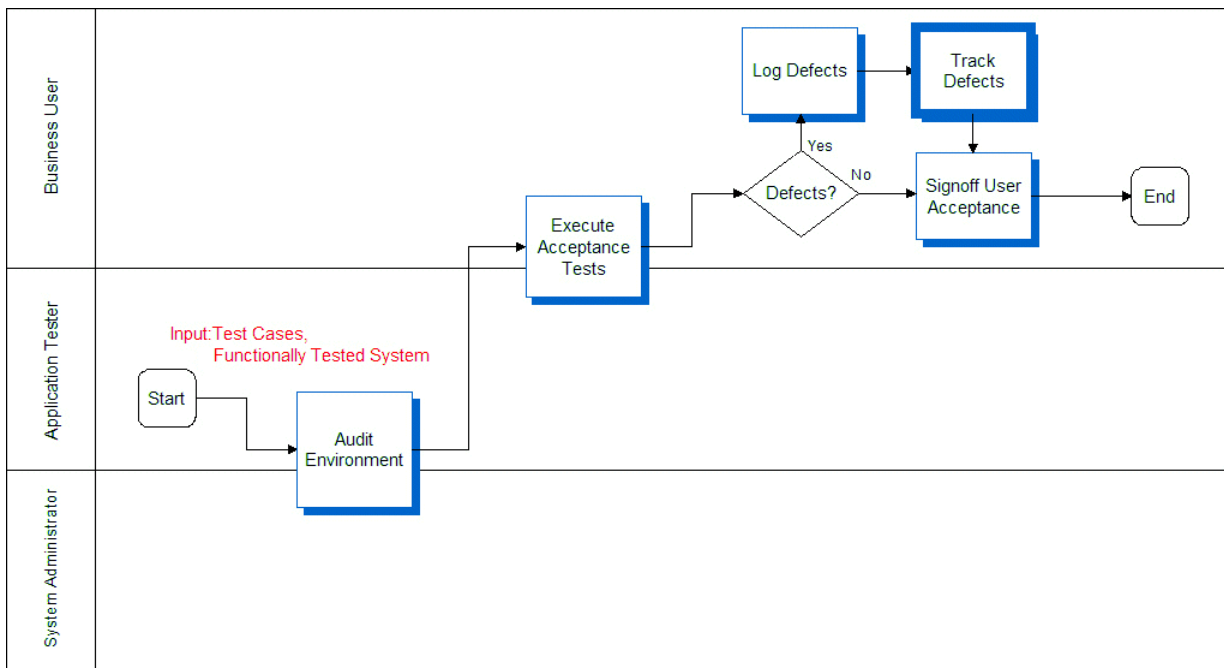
Business User

Log Defects

Track Defects

Yes

Defects?

No

Signoff User Acceptance

End

Execute Acceptance Tests

Application Tester

Input:Test Cases,
Functionally Tested System

Start

Audit Environment

System Administrator